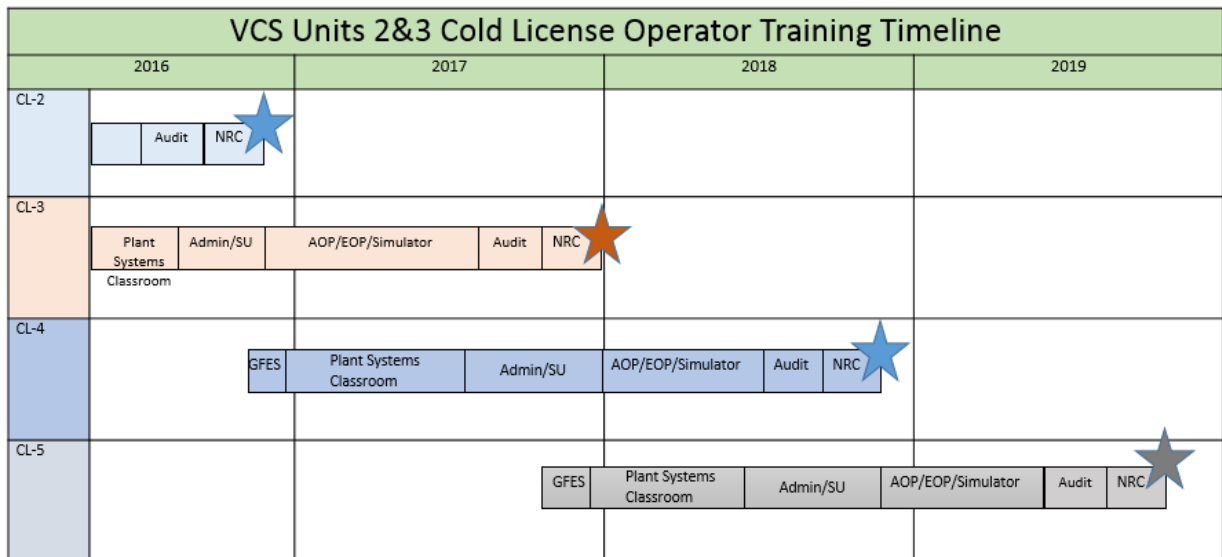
VCS Units 2&3 Cold License Operator Training Timeline

| | 2016 | 2017 | 2018 | 2019 |
|---|---|---|---|---|

CL-2

Audit | NRC

CL-3

Plant Systems Classroom | Admin/SU | AOP/EOP/Simulator | Audit | NRC

CL-4

GFES | Plant Systems Classroom | Admin/SU | AOP/EOP/Simulator | Audit | NRC

CL-5

GFES | Plant Systems Classroom | Admin/SU | AOP/EOP/Simulator | Audit | NRC